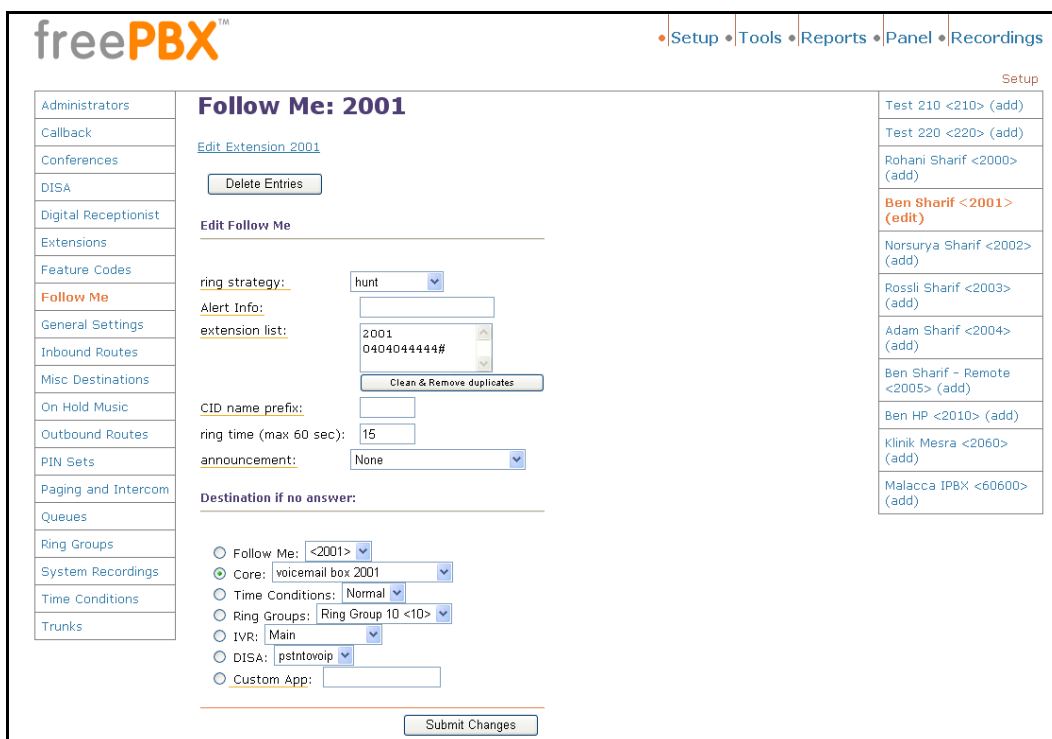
freePBX™

Setup • Tools • Reports • Panel • Recordings

Setup

Administrators
Callback
Conferences
DISA
Digital Receptionist
Extensions
Feature Codes
Follow Me
General Settings
Inbound Routes
Misc Destinations
On Hold Music
Outbound Routes
PIN Sets
Paging and Intercom
Queues
Ring Groups
System Recordings
Time Conditions
Trunks

Follow Me: 2001

Edit Extension 2001

Delete Entries

Edit Follow Me

ring strategy: hunt
Alert Info:
extension list: 2001
0404044444#
Clean & Remove duplicates
CID name prefix:
ring time (max 60 sec): 15
announcement: None

Destination if no answer:

Follow Me: <2001>
Core: voicemail box 2001
Time Conditions: Normal
Ring Groups: Ring Group 10 <10>
IVR: Main
DISA: pstntovoip
Custom App:

Submit Changes

Test 210 <210> (add)
Test 220 <220> (add)
Rohani Sharif <2000> (add)
Ben Sharif <2001> (edit)
Norsurya Sharif <2002> (add)
Rossli Sharif <2003> (add)
Adam Sharif <2004> (add)
Ben Sharif - Remote <2005> (add)
Ben HP <2010> (add)
Klinik Mesra <2060> (add)
Malacca IPBX <60600> (add)